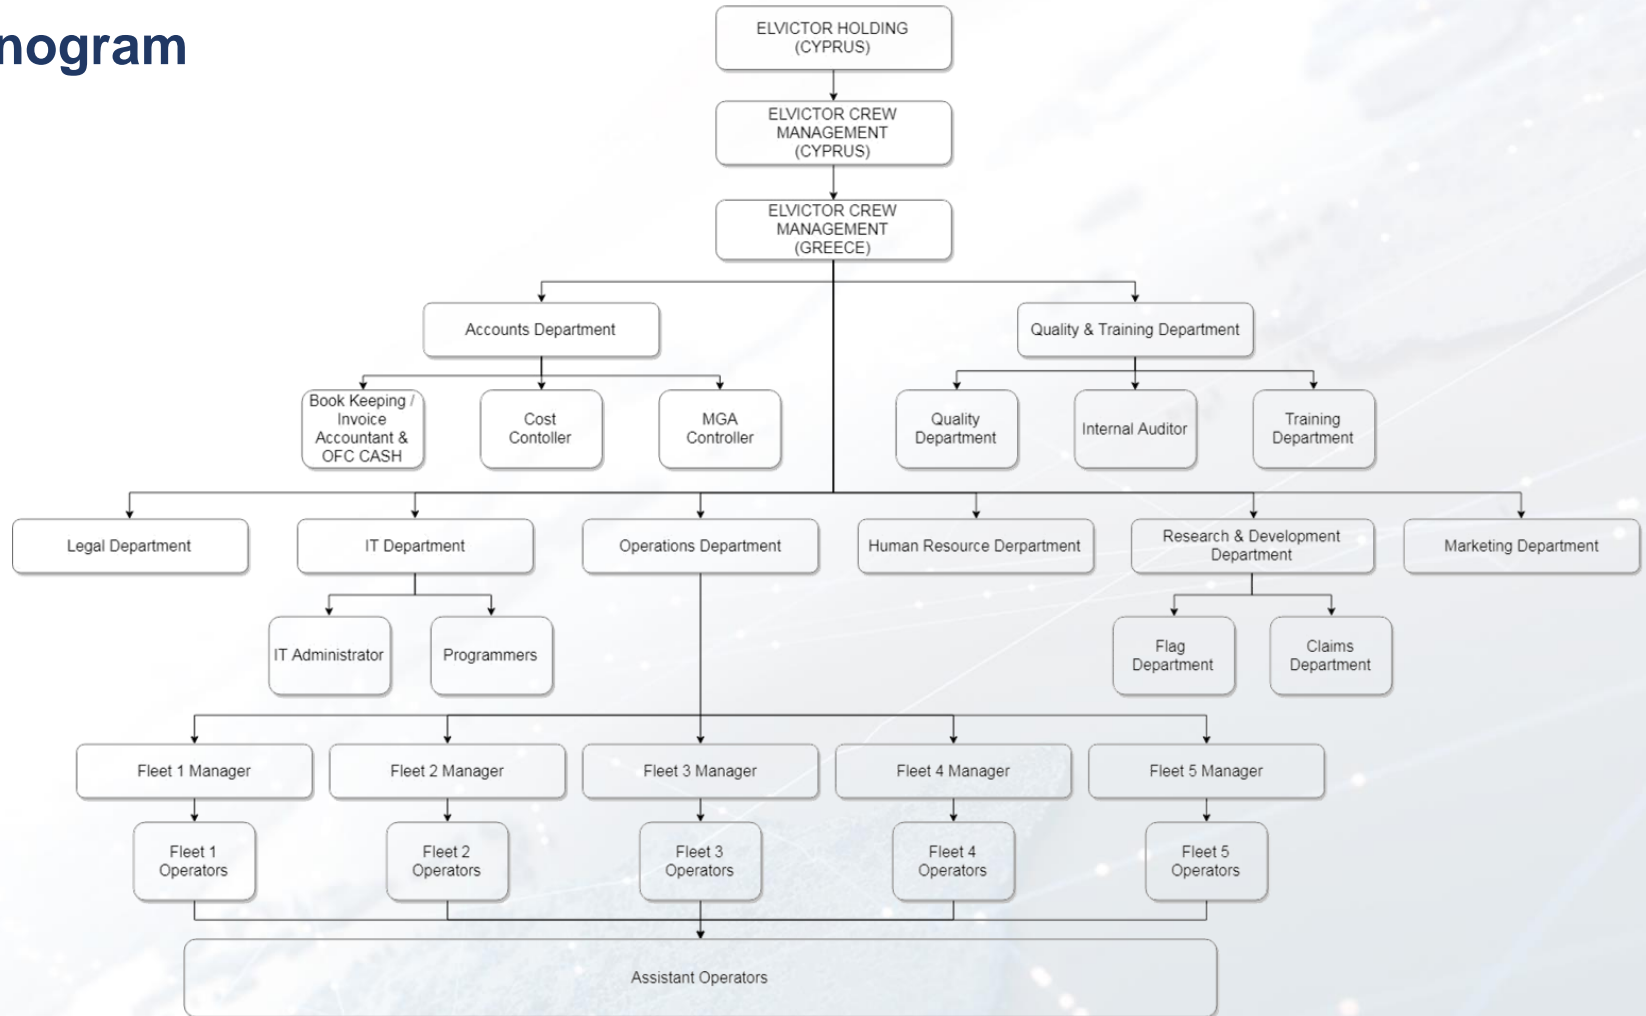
nogram

ELVICTOR HOLDING (CYPRUS)

ELVICTOR CREW MANAGEMENT (CYPRUS)

ELVICTOR CREW MANAGEMENT (GREECE)

Accounts Department

Quality & Training Department

Book Keeping / Invoice Accountant & OFC CASH

Cost Contoller

MGA Controller

Quality Department

Internal Auditor

Training Department

Legal Department

IT Department

Operations Department

Human Resource Derpartment

Research & Development Department

Marketing Department

IT Administrator

Programmers

Flag Department

Claims Department

Fleet 1 Manager

Fleet 2 Manager

Fleet 3 Manager

Fleet 4 Manager

Fleet 5 Manager

Fleet 1 Operators

Fleet 2 Operators

Fleet 3 Operators

Fleet 4 Operators

Fleet 5 Operators

Assistant Operators